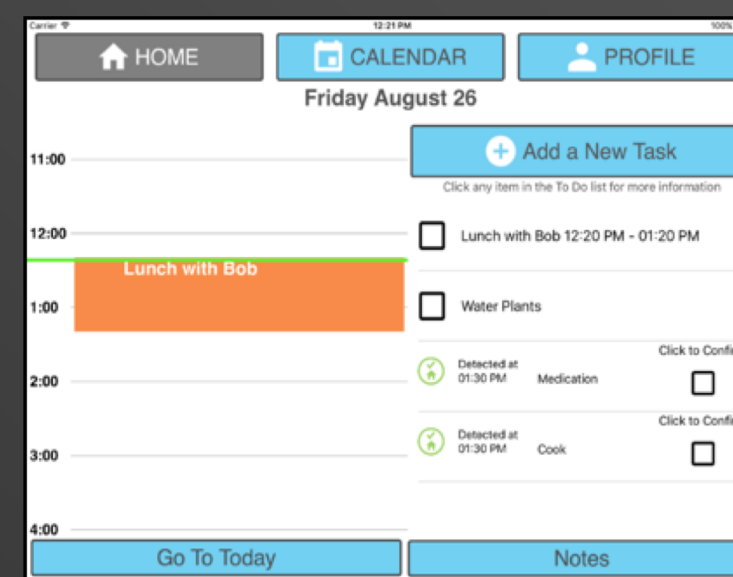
Carrier
12:21 PM
100%

HOME
CALENDAR
PROFILE

Friday August 26

11:00
12:00
Lunch with Bob
1:00
2:00
3:00
4:00

Add a New Task
Click any item in the To Do list for more information

Lunch with Bob 12:20 PM - 01:20 PM

Water Plants

Detected at 01:30 PM
Medication
Click to Confi

Detected at 01:30 PM
Cook
Click to Confi

Go To Today
Notes